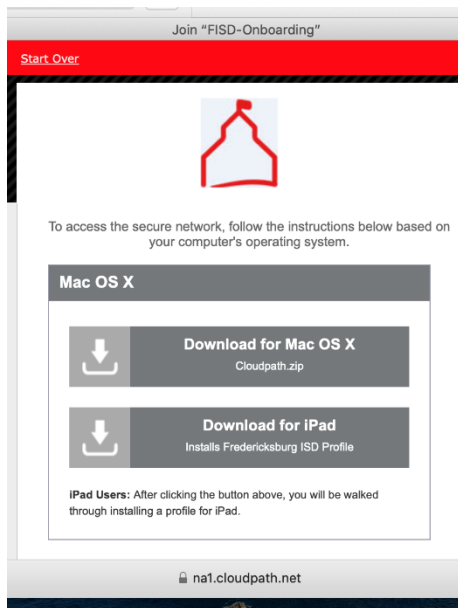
Join "FISD-Onboarding"

Start Over

To access the secure network, follow the instructions below based on your computer's operating system.

Mac OS X

Download for Mac OS X
Cloudpath.zip

Download for iPad
Installs Fredericksburg ISD Profile

iPad Users: After clicking the button above, you will be walked through installing a profile for iPad.

na1.cloudpath.net